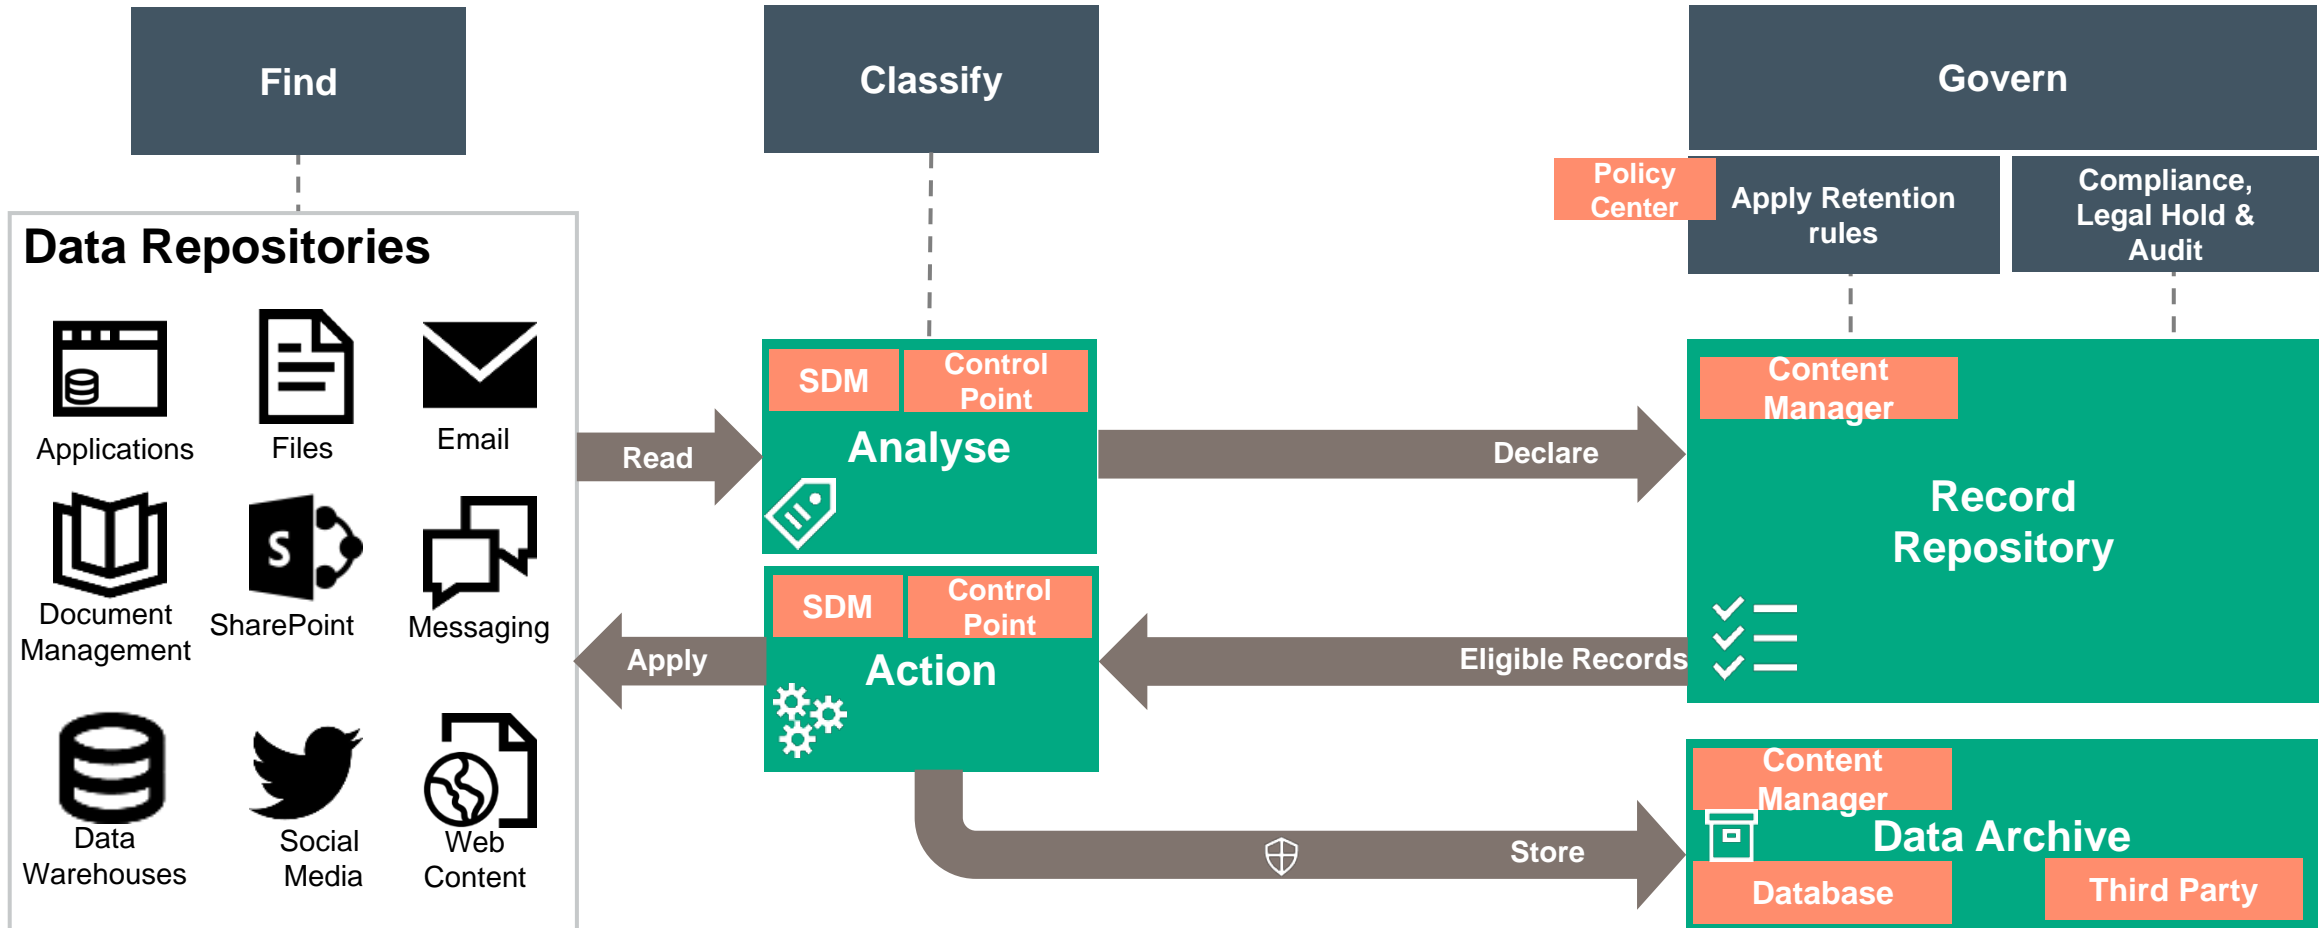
Find

Classify

Govern

Policy Center

Apply Retention rules

Compliance, Legal Hold & Audit

Data Repositories

Applications

Files

Email

Document Management

SharePoint

Messaging

Data Warehouses

Social Media

Web Content

Read

SDM

Control Point

Analyse

Declare

Content Manager

Record Repository

SDM

Control Point

Action

Apply

Eligible Records

Content Manager

Data Archive

Store

Database

Third Party